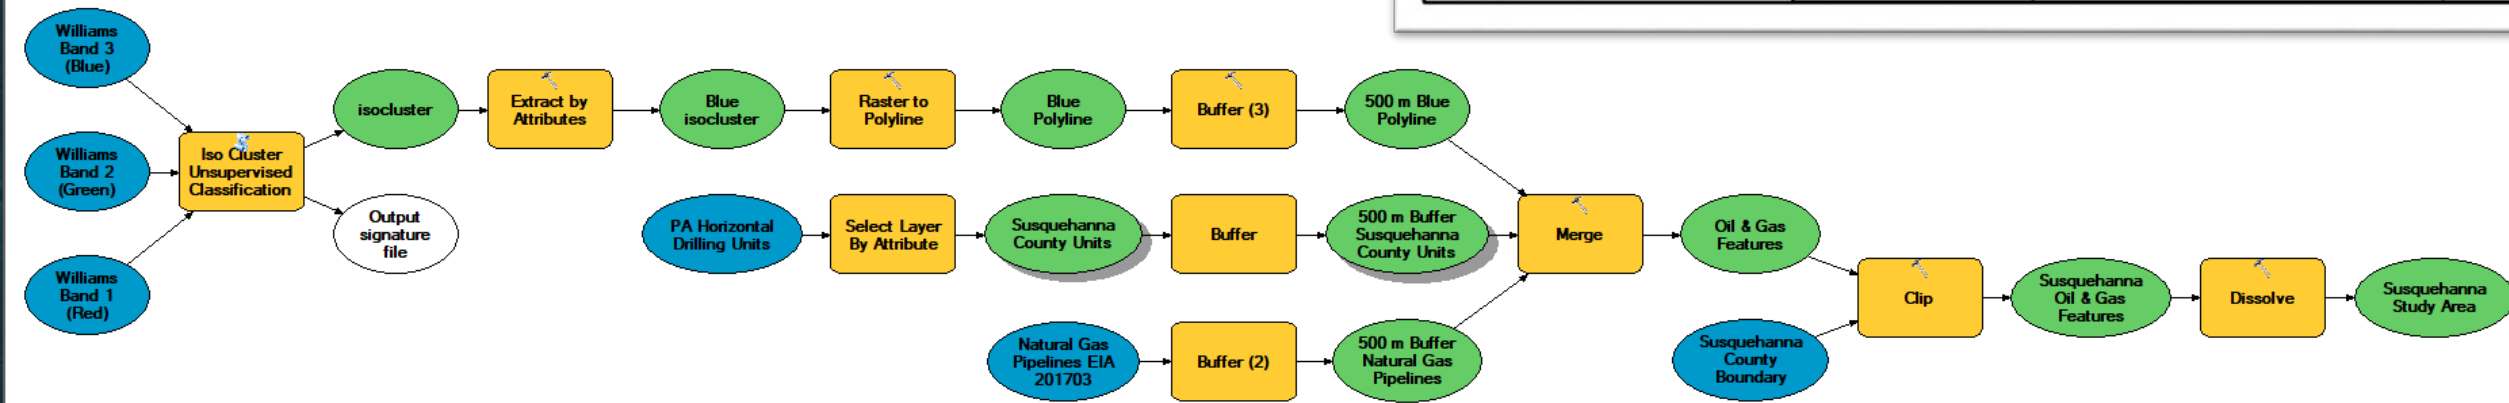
Williams Band 3 (Blue)

Williams Band 2 (Green)

Williams Band 1 (Red)

Iso Cluster Unsupervised Classification

isocluster

Output signature file

Extract by Attributes

Blue isocluster

Raster to Polyline

Blue Polyline

Buffer (3)

500 m Blue Polyline

PA Horizontal Drilling Units

Select Layer By Attribute

Susquehanna County Units

Buffer

500 m Buffer Susquehanna County Units

Natural Gas Pipelines EIA 201703

Buffer (2)

500 m Buffer Natural Gas Pipelines

Merge

Oil & Gas Features

Susquehanna County Boundary

Clip

Susquehanna Oil & Gas Features

Dissolve

Susquehanna Study Area